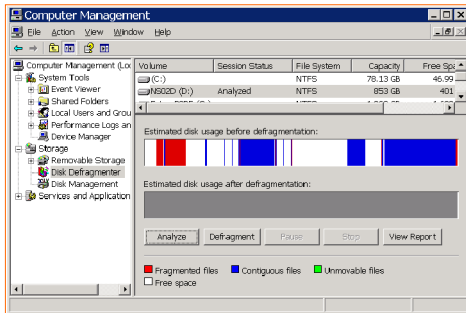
Computer Management

File Action View Window Help

Computer Management (Loc
System Tools
Event Viewer
Shared Folders
Local Users and Grou
Performance Logs an
Device Manager
Storage
Removable Storage
Disk Defragmenter
Disk Management
Services and Application

| Volume | Session Status | File System | Capacity | Free Sp |
|---|---|---|---|---|
| (C:) | | NTFS | 78.13 GB | 46.99 |
| NS02D (D:) | Analyzed | NTFS | 853 GB | 401 |
| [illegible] | | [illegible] | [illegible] | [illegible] |

Estimated disk usage before defragmentation:

Estimated disk usage after defragmentation:

Analyze Defragment Pause Stop View Report

Fragmented files Contiguous files Unmovable files Free space